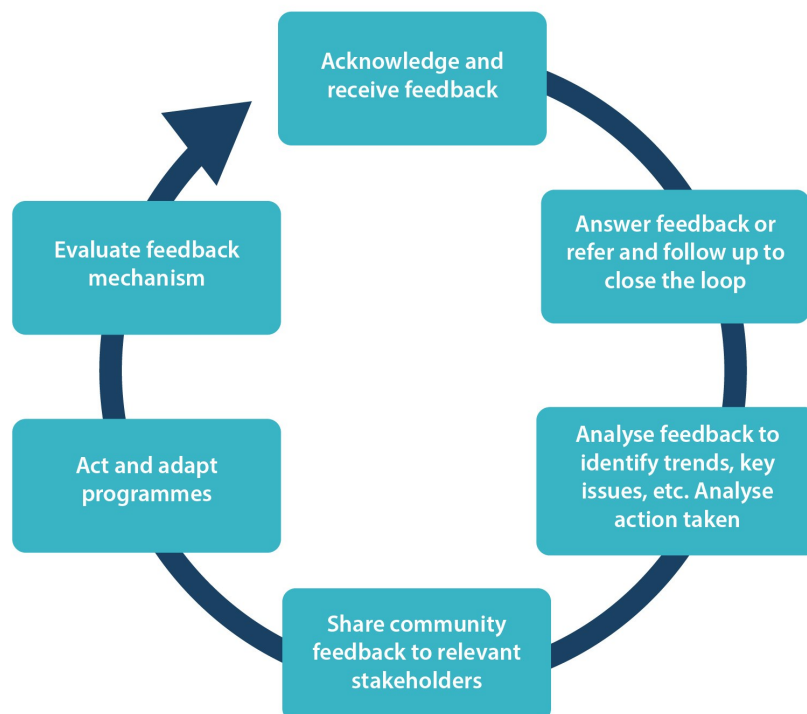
Acknowledge and receive feedback

Answer feedback or refer and follow up to close the loop

Analyse feedback to identify trends, key issues, etc. Analyse action taken

Share community feedback to relevant stakeholders

Act and adapt programmes

Evaluate feedback mechanism